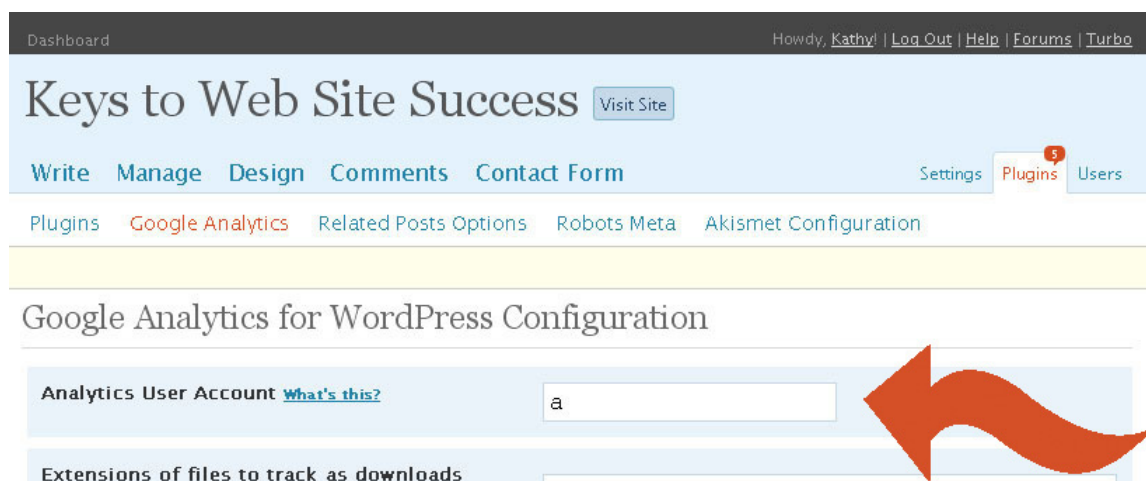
Dashboard

Howdy, Kathy! | Log Out | Help | Forums | Turbo

Keys to Web Site Success Visit Site

Write Manage Design Comments Contact Form

Settings Plugins 5 Users

Plugins Google Analytics Related Posts Options Robots Meta Akismet Configuration

Google Analytics for WordPress Configuration

Analytics User Account What's this?

a

Extensions of files to track as downloads